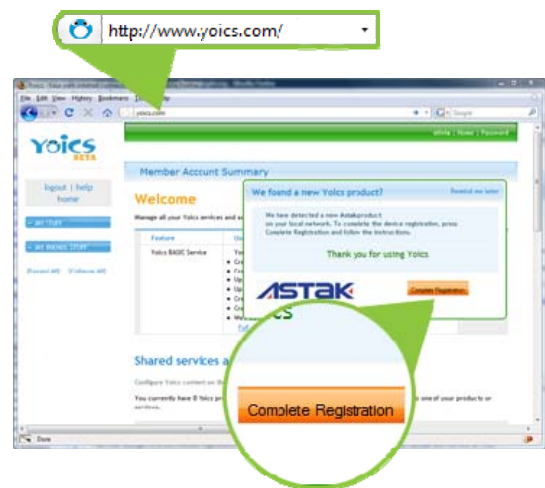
http://www.yoics.com/

File Edit View History Bookmarks Tools Help

yoics.com

Google

Yoics BETA

logout | help home

Member Account Summary

Welcome

Manage all your Yoics services and

Feature

Yoics BASIC Service

We found a new Yoics product?

Remind me later

We have detected a new Astakproduct on your local network. To complete the device registration, press Complete Registration and follow the instructions.

Thank you for using Yoics

ASTAK

Complete Registration

Shared services a

Configure Yoics content on the

You currently have 0 Yoics pr

one of your products or services.

Complete Registration

Done